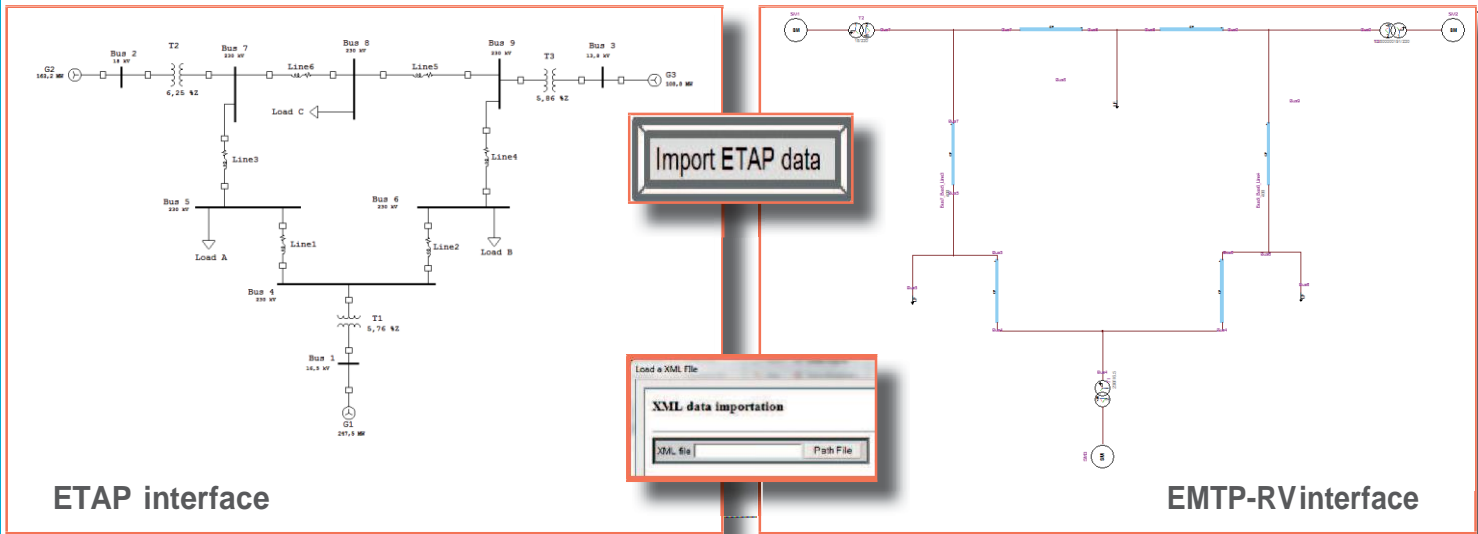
G2
163,2 MW

Bus 2
18 kV

T2
6,25 %Z

Bus 7
230 kV

Line6

Bus 8
230 kV

Load C

Line5

Bus 9
230 kV

T3
5,86 %Z

Bus 3
13,8 kV

G3
108,8 MW

Line3

Line4

Bus 5
230 kV

Bus 6
230 kV

Line1

Line2

Load A

Load B

Bus 4
230 kV

T1
5,76 %Z

Bus 1
16,5 kV

G1
247,5 MW

ETAP interface

Import ETAP data

Load a XML File

XML data importation

XML file

Path File

EMTP-RVinterface